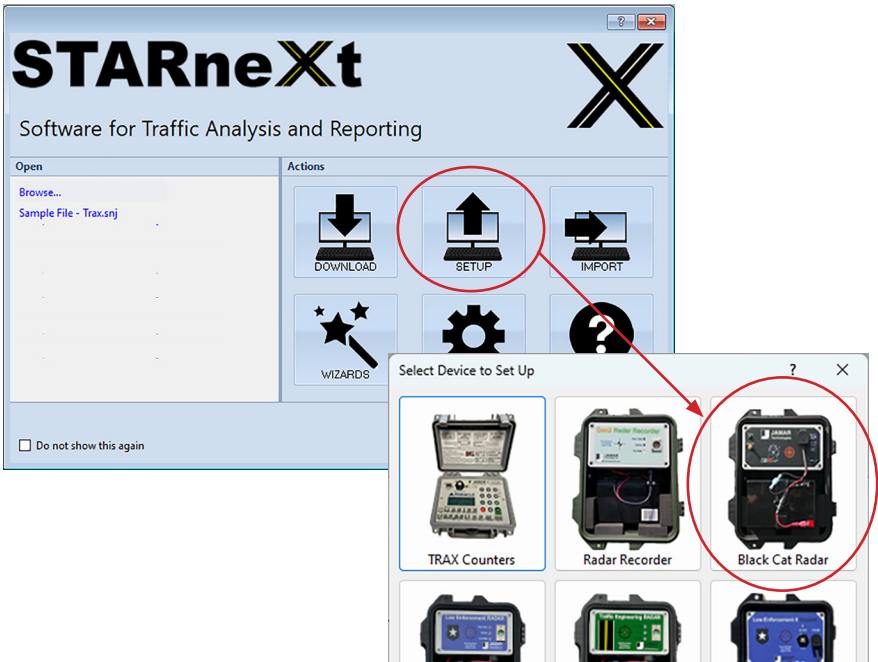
STARneXt

Software for Traffic Analysis and Reporting

Open

Browse...

Sample File - Trax.snj

Actions

DOWNLOAD

SETUP

IMPORT

WIZARDS

Do not show this again

Select Device to Set Up

?

TRAX Counters

Radar Recorder

Black Cat Radar